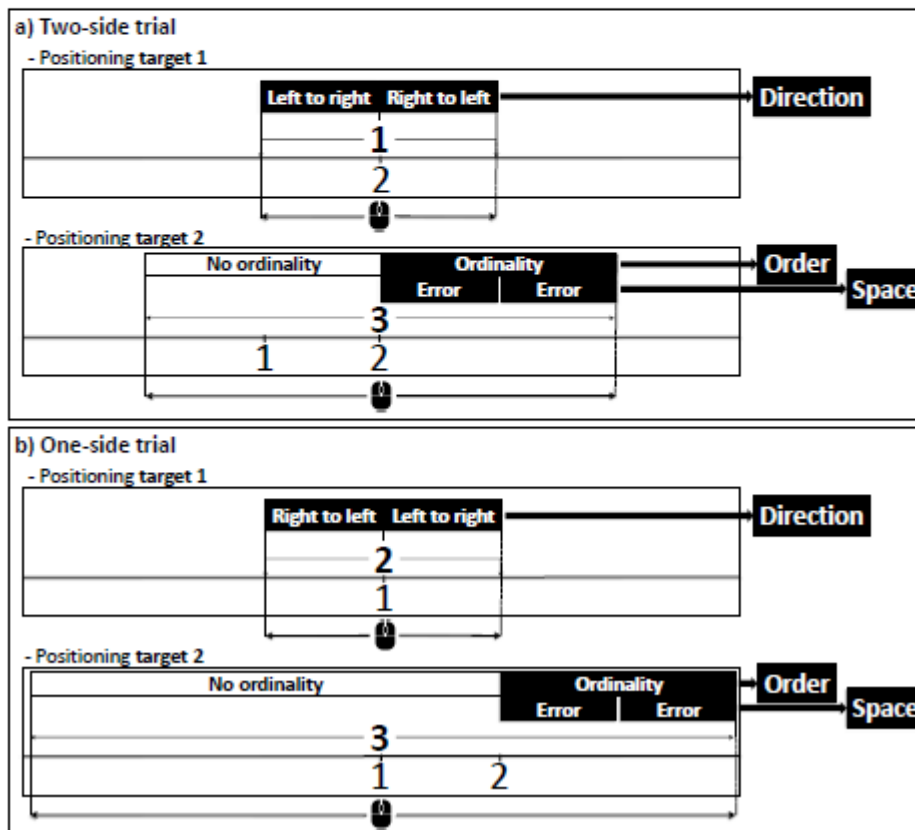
a) Two-side trial

- Positioning target 1

Left to right Right to left

Direction

1

2

- Positioning target 2

No ordinality

Ordinality

Error Error

Order

Space

3

1 2

b) One-side trial

- Positioning target 1

Right to left Left to right

Direction

2

1

- Positioning target 2

No ordinality

Ordinality

Error Error

Order

Space

3

1 2